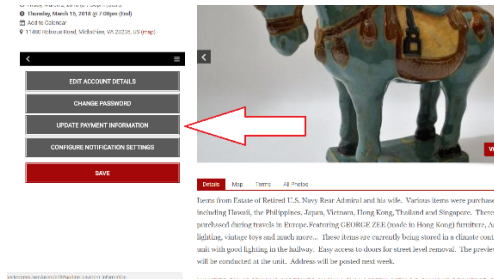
Thursday, March 15, 2018 @ 7:00pm (End)
Add to Calendar
11400 Holbrook Road, Midlothian, VA 23235, US (map)

EDIT ACCOUNT DETAILS
CHANGE PASSWORD
UPDATE PAYMENT INFORMATION
CONFIGURE NOTIFICATION SETTINGS
SAVE

Details Map Terms All Photos

Items from Estate of Retired U.S. Navy Rear Admiral and his wife. Various items were purchased including Hawaii, the Philippines, Japan, Vietnam, Hong Kong, Thailand and Singapore. These purchased during travels in Europe. Featuring GEORGE ZEE (made in Hong Kong) furniture, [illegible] lighting, vintage toys and much more... These items are currently being stored in a climate con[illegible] unit with good lighting in the hallway. Easy access to doors for street level removal. The preview will be conducted at the unit. Address will be posted next week.